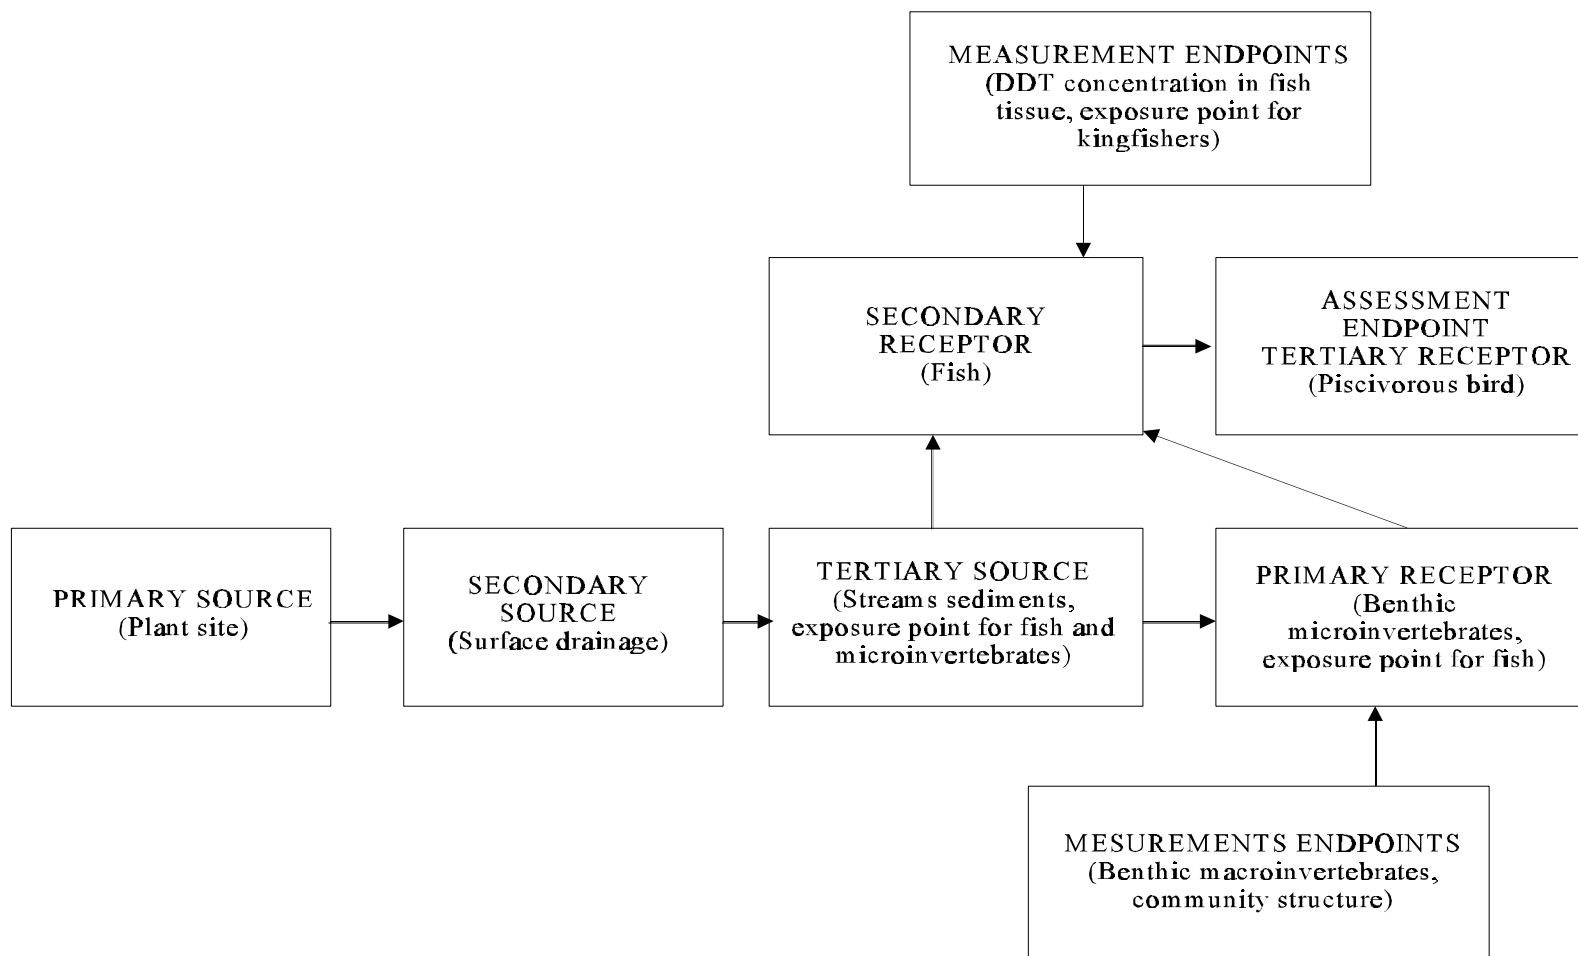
MEASUREMENT ENDPOINTS (DDT concentration in fish tissue, exposure point for kingfishers)

SECONDARY RECEPTOR (Fish)

ASSESSMENT ENDPOINT TERTIARY RECEPTOR (Piscivorous bird)

PRIMARY SOURCE (Plant site)

SECONDARY SOURCE (Surface drainage)

TERTIARY SOURCE (Streams sediments, exposure point for fish and microinvertebrates)

PRIMARY RECEPTOR (Benthic microinvertebrates, exposure point for fish)

MESUREMENTS ENDPOINTS (Benthic macroinvertebrates, community structure)